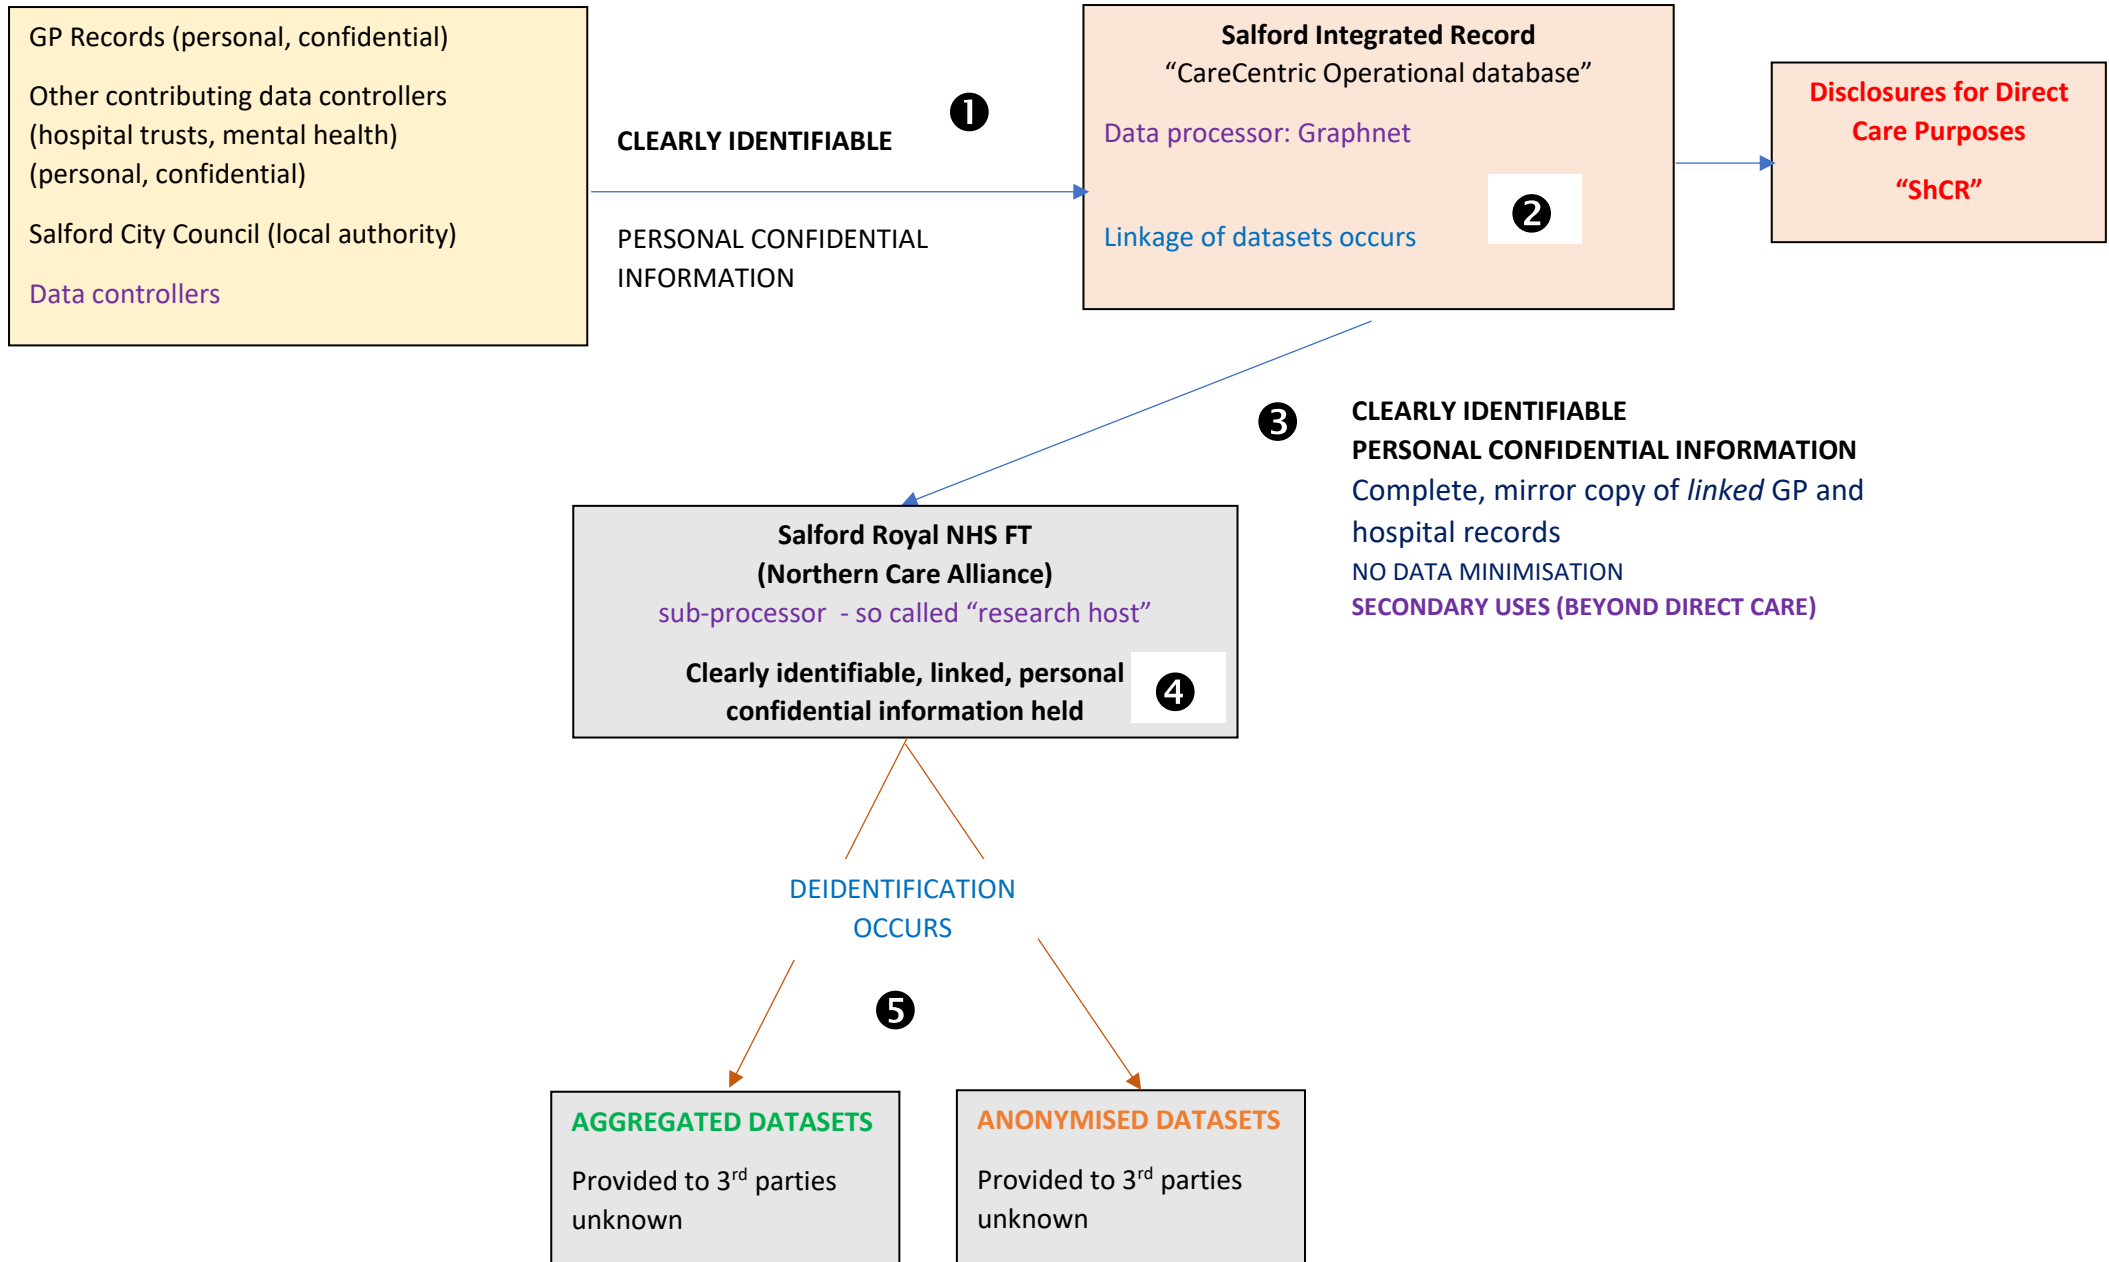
GP Records (personal, confidential)

Other contributing data controllers (hospital trusts, mental health) (personal, confidential)

Salford City Council (local authority)

Data controllers

❶

CLEARLY IDENTIFIABLE

PERSONAL CONFIDENTIAL INFORMATION

Salford Integrated Record
"CareCentric Operational database"

Data processor: Graphnet

❷

Linkage of datasets occurs

Disclosures for Direct Care Purposes

"ShCR"

❸

CLEARLY IDENTIFIABLE
PERSONAL CONFIDENTIAL INFORMATION
Complete, mirror copy of *linked* GP and hospital records
NO DATA MINIMISATION
SECONDARY USES (BEYOND DIRECT CARE)

Salford Royal NHS FT
(Northern Care Alliance)
sub-processor - so called "research host"

Clearly identifiable, linked, personal confidential information held

❹

DEIDENTIFICATION OCCURS

❺

AGGREGATED DATASETS

Provided to 3$^{rd}$ parties unknown

ANONYMISED DATASETS

Provided to 3$^{rd}$ parties unknown